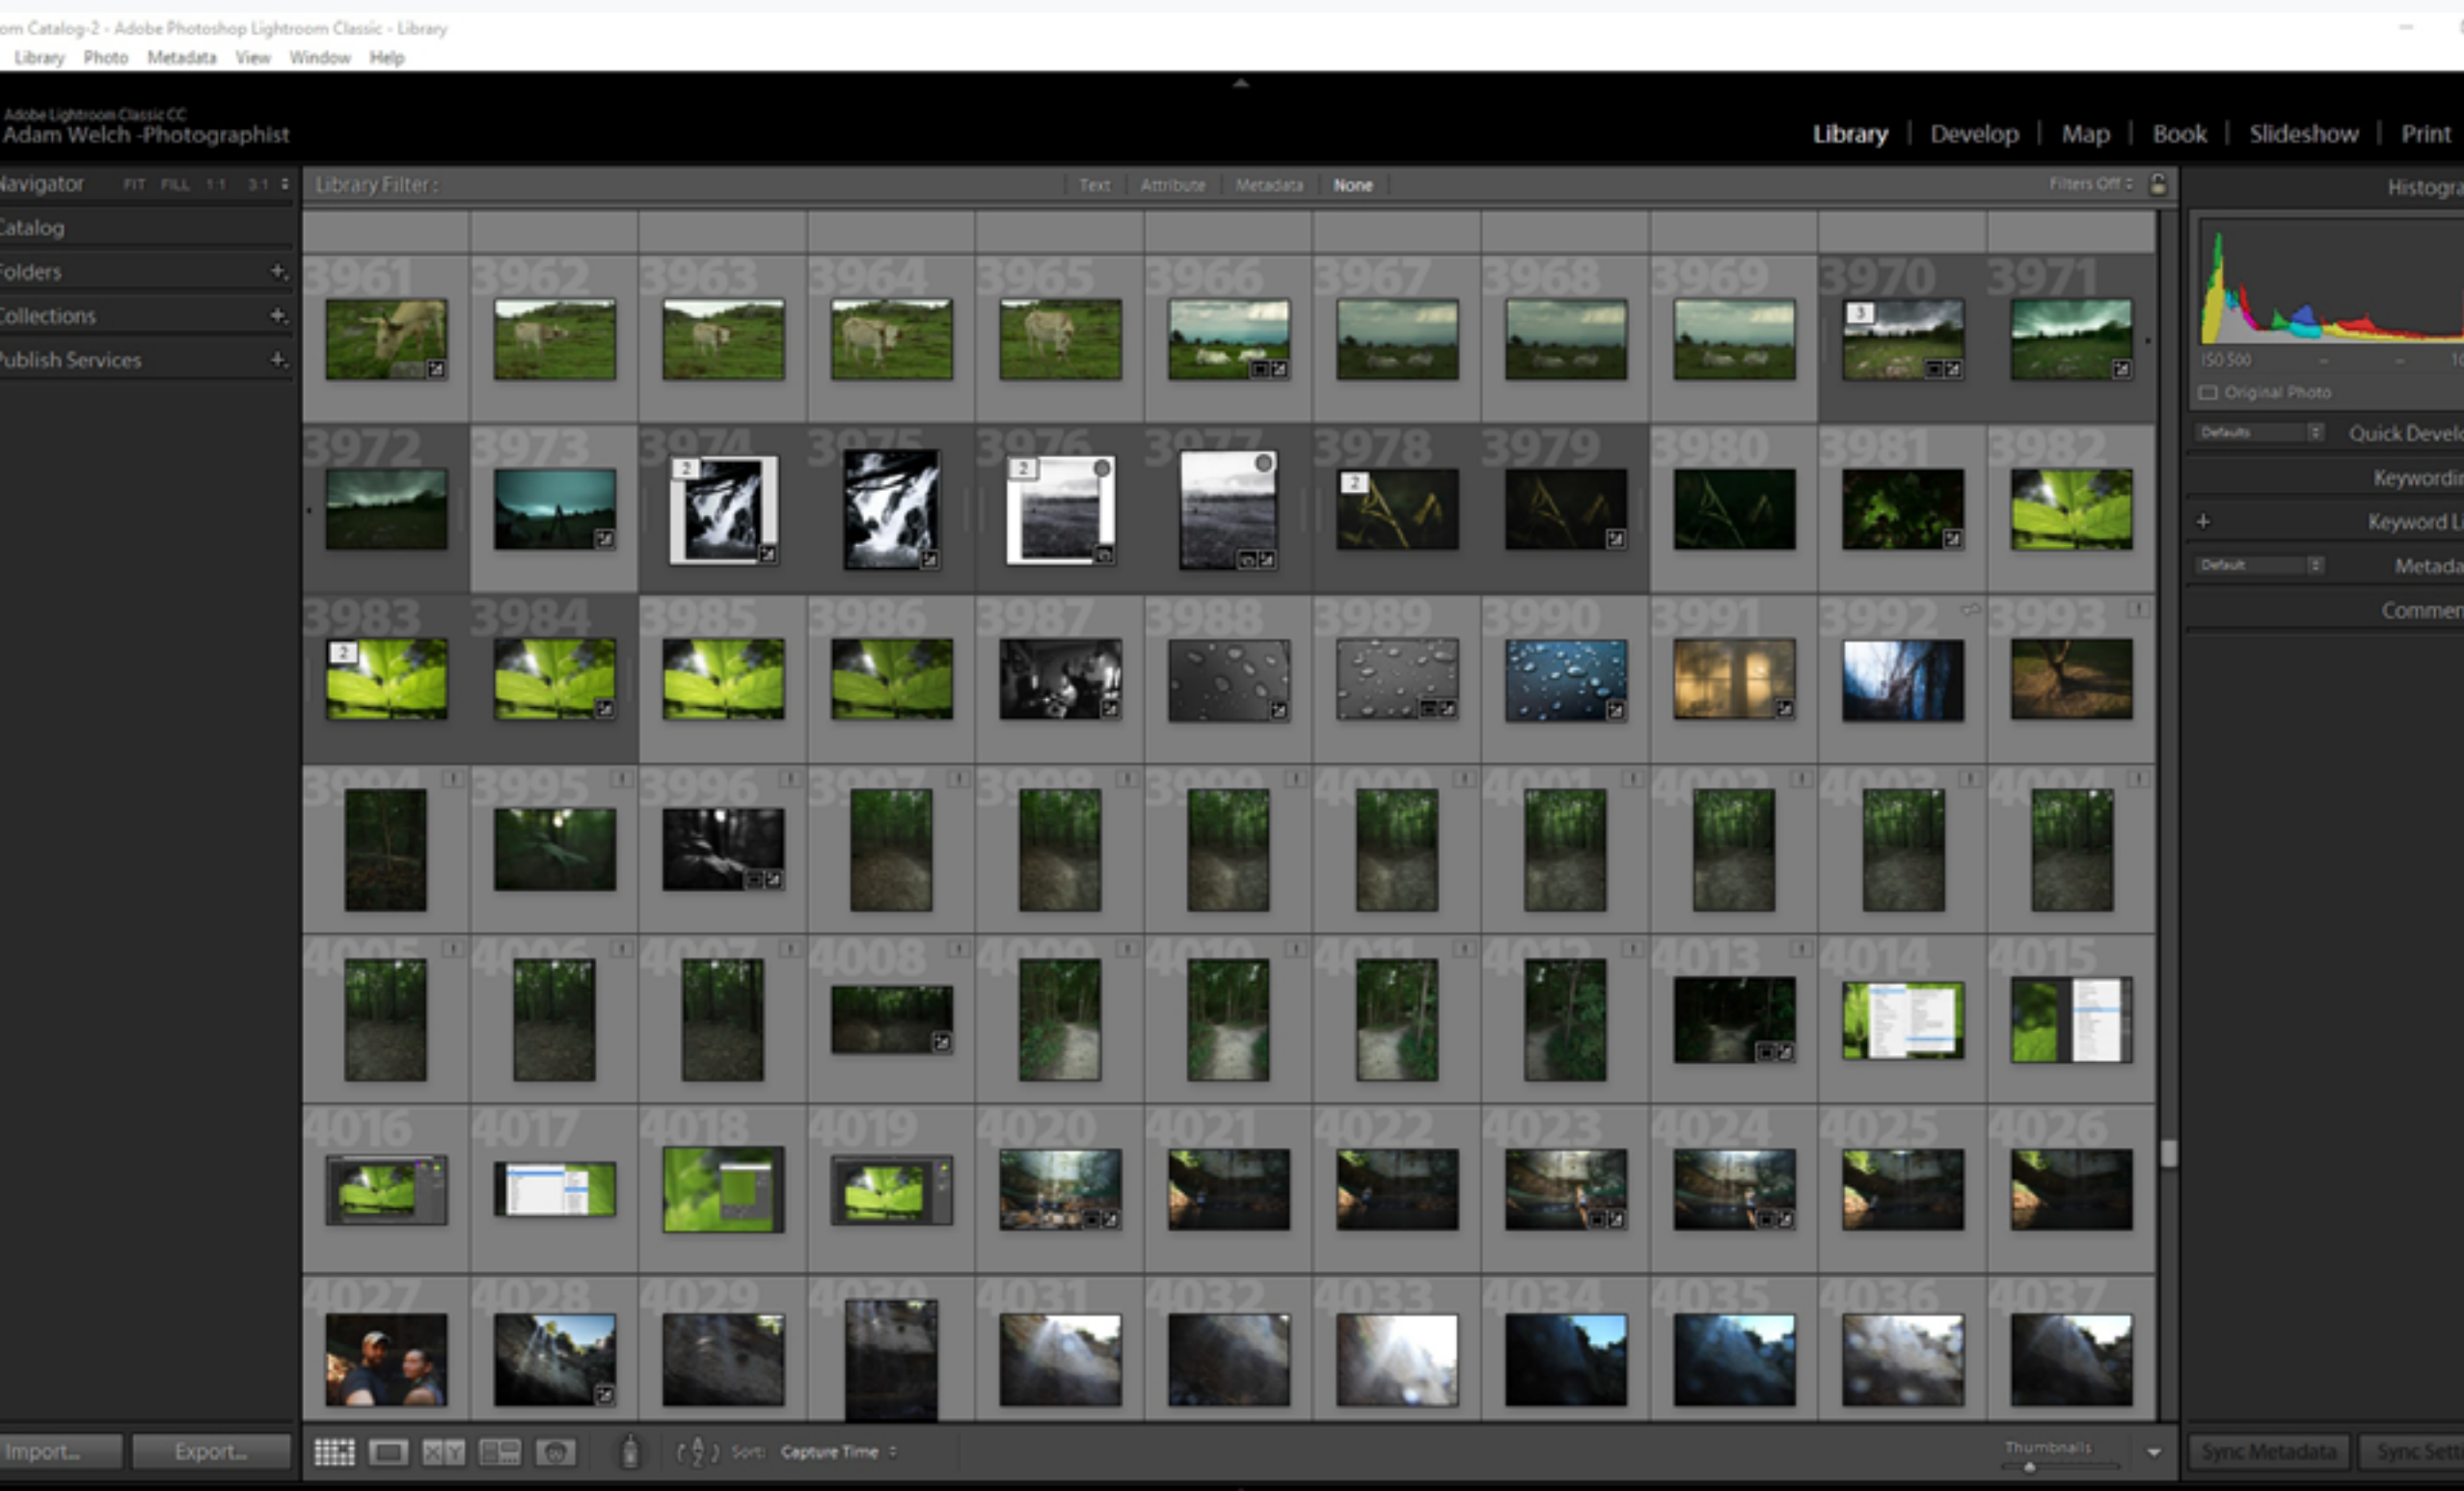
om Catalog-2 - Adobe Photoshop Lightroom Classic - Library
Library Photo Metadata View Window Help

Adobe Lightroom Classic CC
Adam Welch -Photographist

Library | Develop | Map | Book | Slideshow | Print

Navigator FIT FILL 1:1 3:1
Catalog
Folders +
Collections +
Publish Services +

Library Filter : Text Attribute Metadata None Filters Off

3961 3962 3963 3964 3965 3966 3967 3968 3969 3970 3971
3972 3973 3974 3975 3976 3977 3978 3979 3980 3981 3982
3983 3984 3985 3986 3987 3988 3989 3990 3991 3992 3993
3994 3995 3996 3997 3998 3999 4000 4001 4002 4003 4004
4005 4006 4007 4008 4009 4010 4011 4012 4013 4014 4015
4016 4017 4018 4019 4020 4021 4022 4023 4024 4025 4026
4027 4028 4029 4030 4031 4032 4033 4034 4035 4036 4037

Histogra
ISO 500
Original Photo
Defaults Quick Develo
Keywordi
+ Keyword L
Default Metada
Commen

Import... Export...
Sort: Capture Time
Thumbnails
Sync Metadata Sync Setti